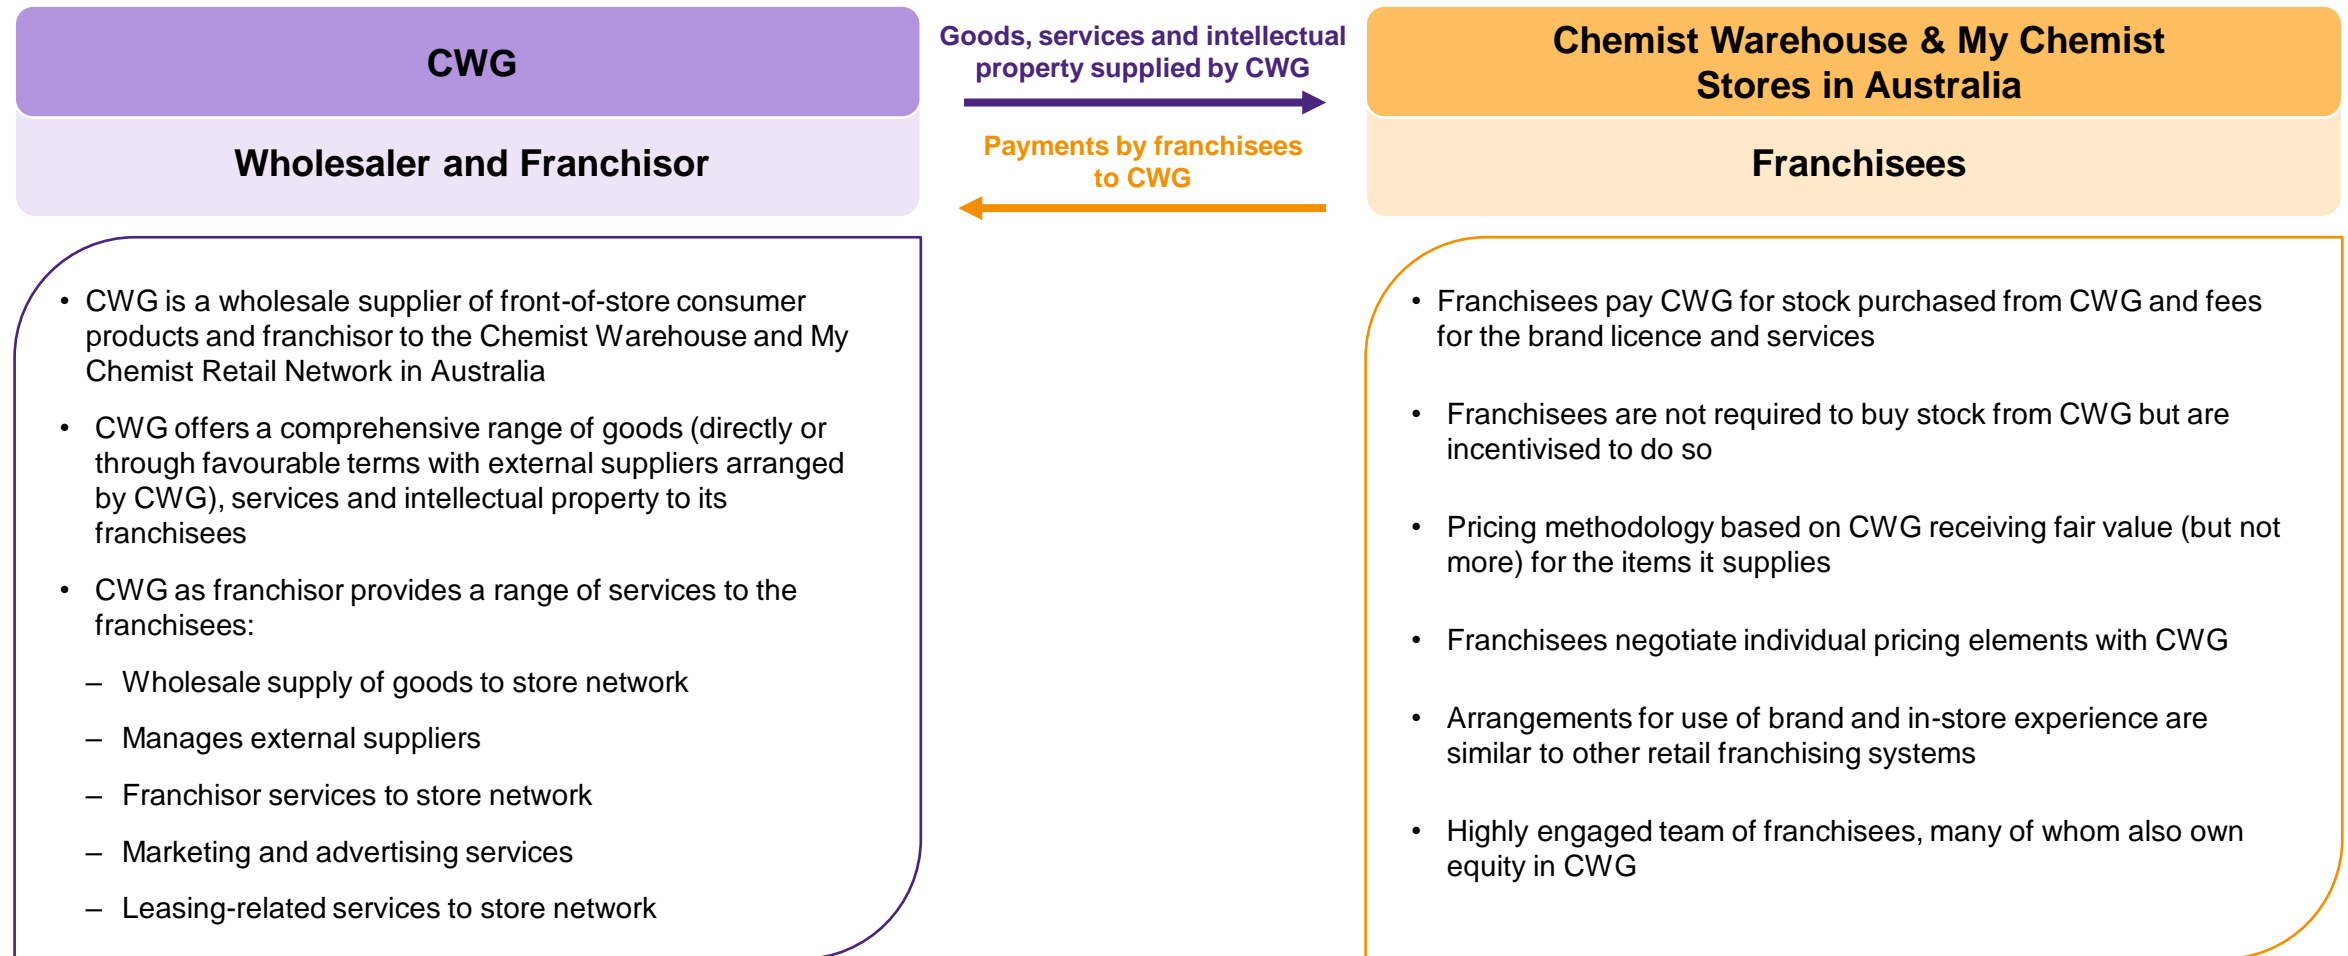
CWG

Wholesaler and Franchisor

Goods, services and intellectual property supplied by CWG

Payments by franchisees to CWG

Chemist Warehouse & My Chemist Stores in Australia

Franchisees

• CWG is a wholesale supplier of front-of-store consumer products and franchisor to the Chemist Warehouse and My Chemist Retail Network in Australia

• CWG offers a comprehensive range of goods (directly or through favourable terms with external suppliers arranged by CWG), services and intellectual property to its franchisees

• CWG as franchisor provides a range of services to the franchisees:

– Wholesale supply of goods to store network

– Manages external suppliers

– Franchisor services to store network

– Marketing and advertising services

– Leasing-related services to store network

• Franchisees pay CWG for stock purchased from CWG and fees for the brand licence and services

• Franchisees are not required to buy stock from CWG but are incentivised to do so

• Pricing methodology based on CWG receiving fair value (but not more) for the items it supplies

• Franchisees negotiate individual pricing elements with CWG

• Arrangements for use of brand and in-store experience are similar to other retail franchising systems

• Highly engaged team of franchisees, many of whom also own equity in CWG